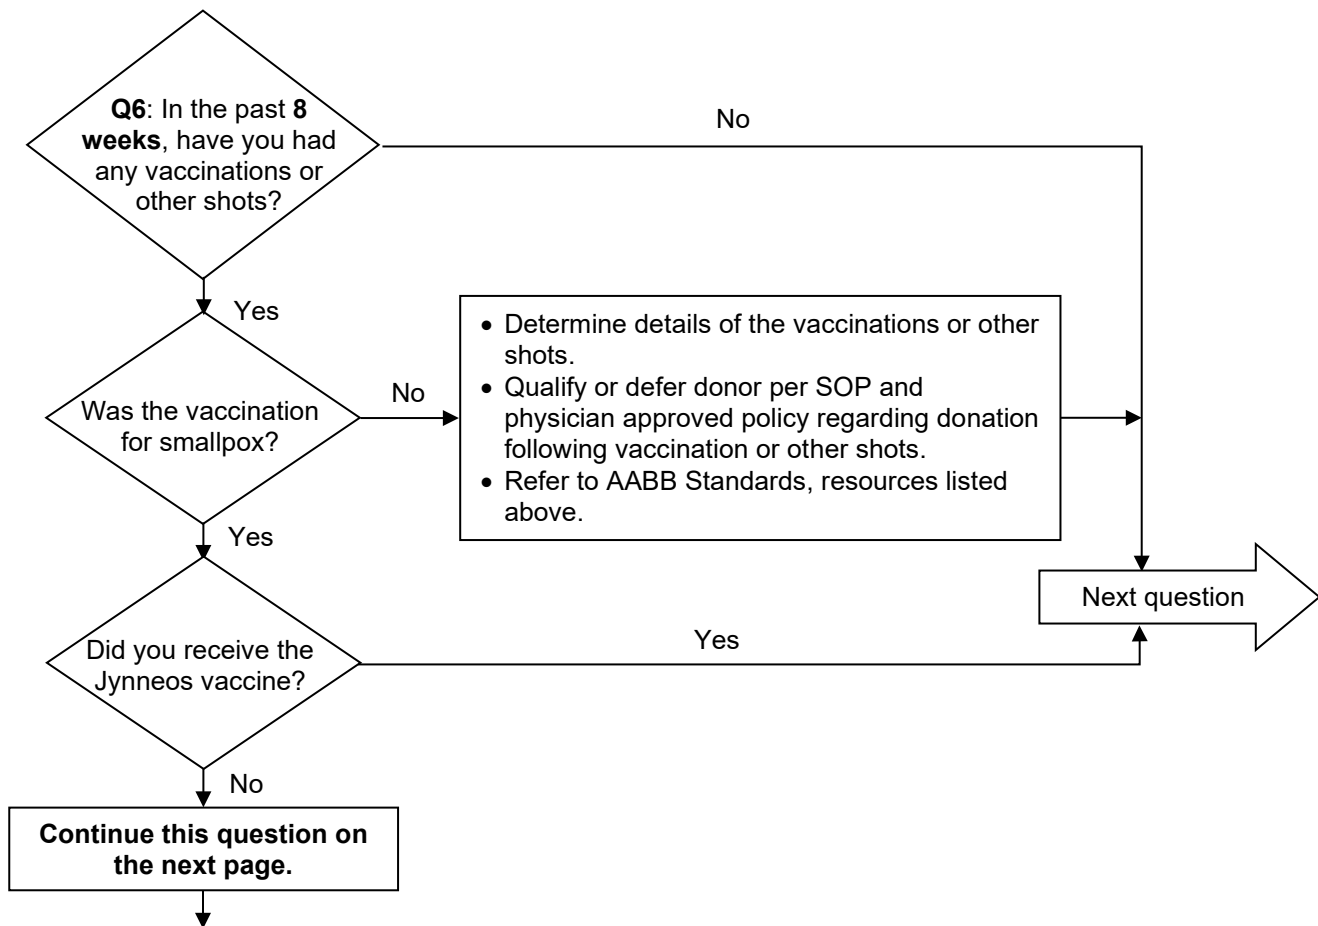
**Q6**: In the past **8 weeks**, have you had any vaccinations or other shots?

No

Yes

Was the vaccination for smallpox?

No

- Determine details of the vaccinations or other shots.
- Qualify or defer donor per SOP and physician approved policy regarding donation following vaccination or other shots.
- Refer to AABB Standards, resources listed above.

Yes

Next question

Did you receive the Jynneos vaccine?

Yes

No

**Continue this question on the next page.**